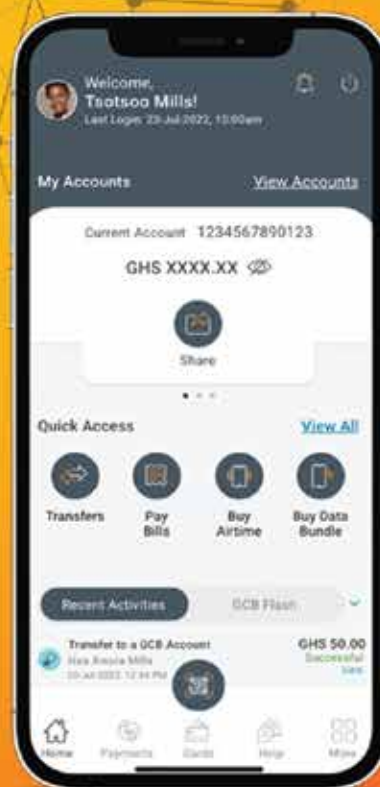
Welcome,
Tsotsoo Mills!
Last Login: 23-Jul-2022, 10:00am

My Accounts
View Accounts

Current Account 1234567890123

GHS XXXX.XX

Share

Quick Access
View All

Transfers
Pay Bills
Buy Airtime
Buy Data Bundle

Recent Activities
GCB Flash

Transfer to a GCB Account
Naa Amoia Mills
20-Jul-2022 12:34 PM
GHS 50.00
Successful
View

Home
Payments
Cards
Help
More